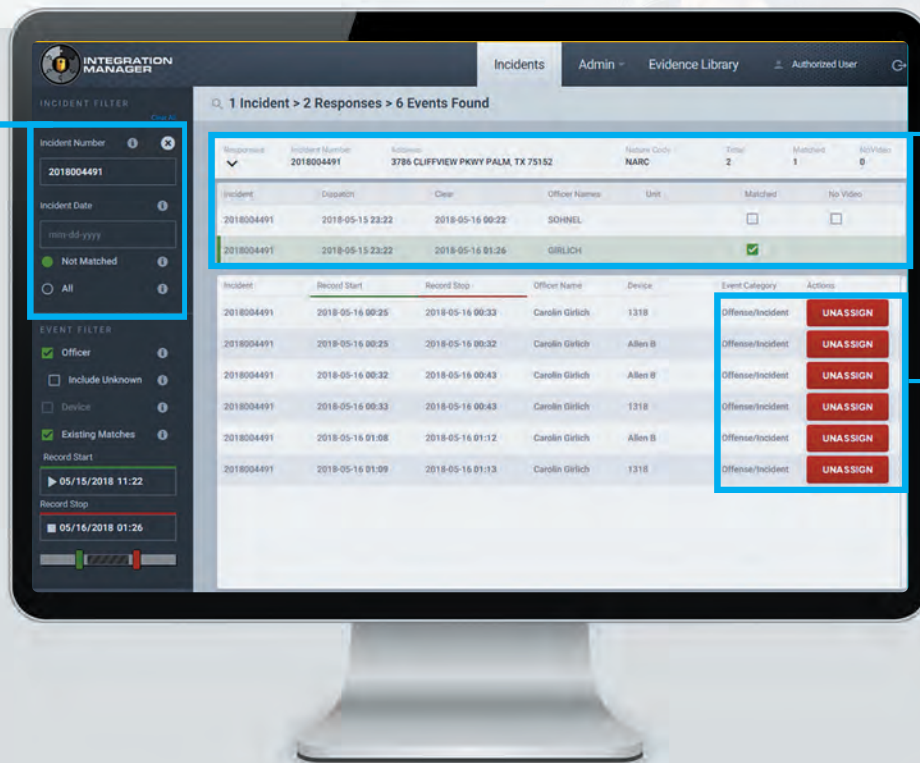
INTEGRATION MANAGER

Incidents | Admin | Evidence Library | Authorized User

INCIDENT FILTER
Clear All
Incident Number
2018004491
Incident Date
mm-dd-yyyy
Not Matched
All

EVENT FILTER
Officer
Include Unknown
Device
Existing Matches
Record Start
▶ 05/15/2018 11:22
Record Stop
■ 05/16/2018 01:26

1 Incident > 2 Responses > 6 Events Found

| Responses | Incident Number | Address | Nature Code | Total | Matched | No Video |
|---|---|---|---|---|---|---|
| | 2018004491 | 3786 CLIFFVIEW PKWY PALM, TX 75152 | NARC | 2 | 1 | 0 |

| Incident | Dispatch | Clear | Officer Names | Unit | Matched | No Video |
|---|---|---|---|---|---|---|
| 2018004491 | 2018-05-15 23:22 | 2018-05-16 00:22 | SOHNEL | | | |
| 2018004491 | 2018-05-15 23:22 | 2018-05-16 01:26 | GIRLICH | | | |

| Incident | Record Start | Record Stop | Officer Name | Device | Event Category | Actions |
|---|---|---|---|---|---|---|
| 2018004491 | 2018-05-16 00:25 | 2018-05-16 00:33 | Carolin Girlich | 1318 | Offense/Incident | UNASSIGN |
| 2018004491 | 2018-05-16 00:25 | 2018-05-16 00:32 | Carolin Girlich | Allen B | Offense/Incident | UNASSIGN |
| 2018004491 | 2018-05-16 00:32 | 2018-05-16 00:43 | Carolin Girlich | Allen B | Offense/Incident | UNASSIGN |
| 2018004491 | 2018-05-16 00:33 | 2018-05-16 00:43 | Carolin Girlich | 1318 | Offense/Incident | UNASSIGN |
| 2018004491 | 2018-05-16 01:08 | 2018-05-16 01:12 | Carolin Girlich | Allen B | Offense/Incident | UNASSIGN |
| 2018004491 | 2018-05-16 01:09 | 2018-05-16 01:13 | Carolin Girlich | 1318 | Offense/Incident | UNASSIGN |